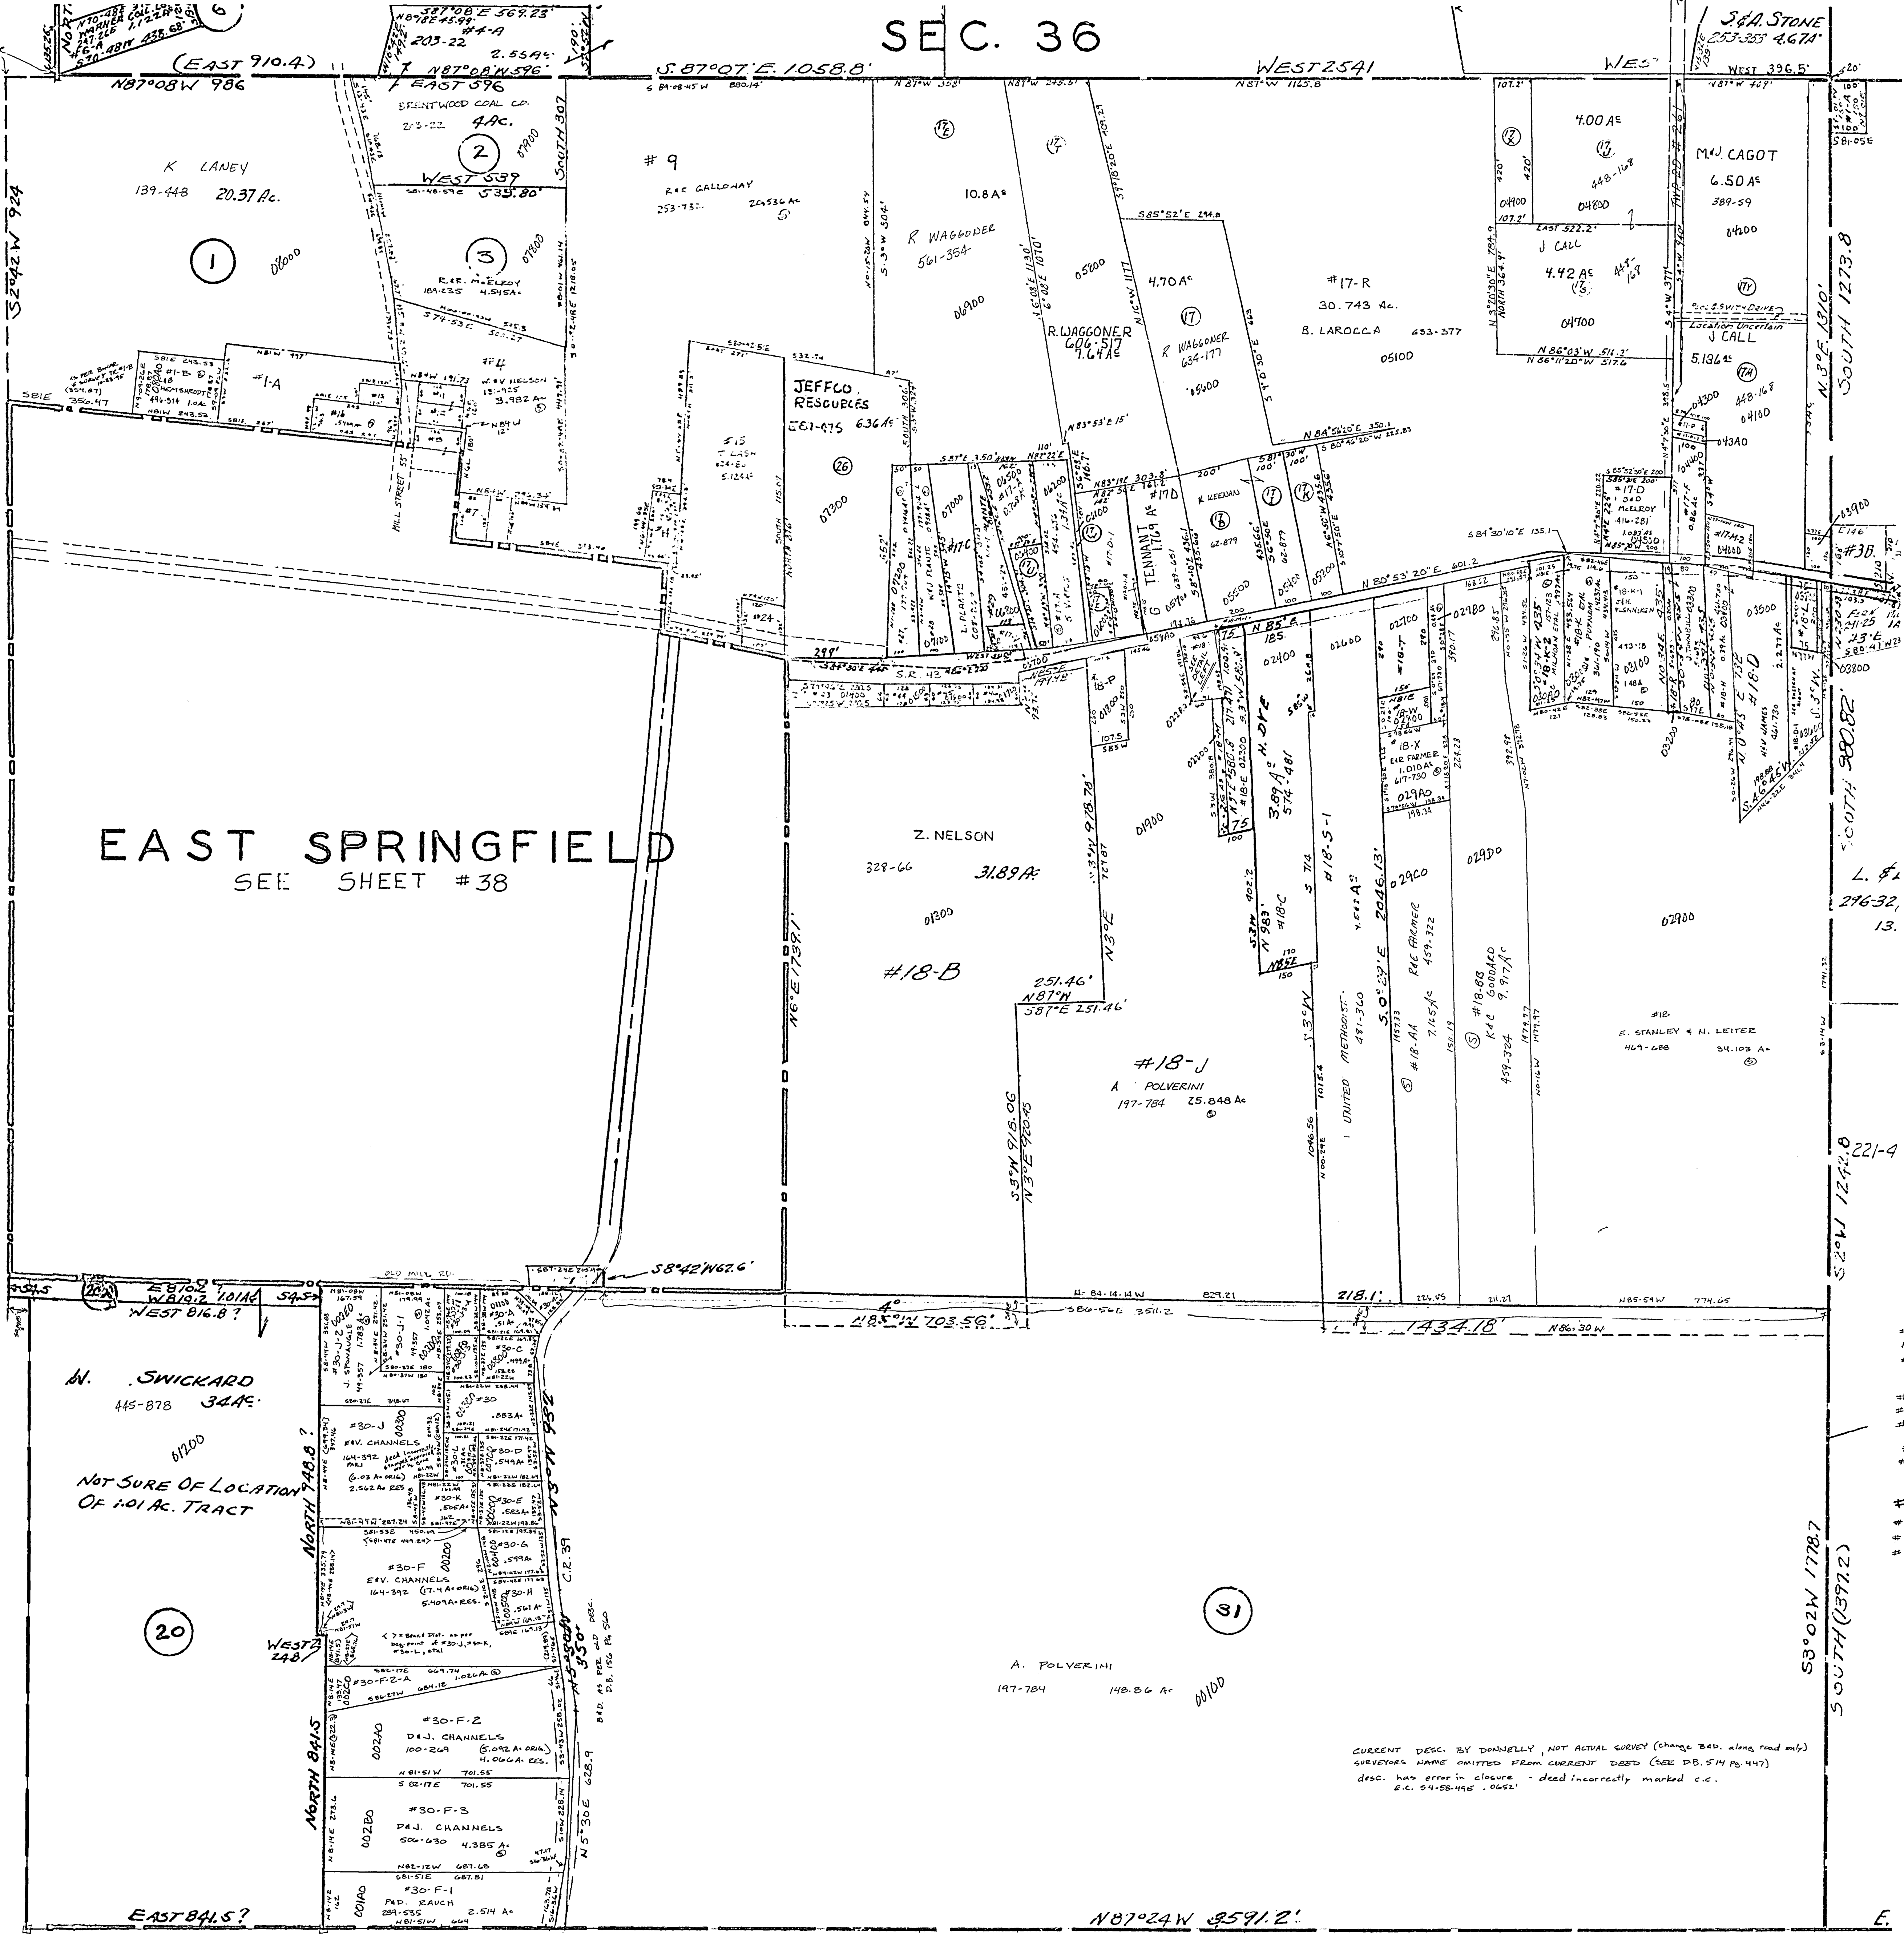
SEC. 36

(EAST 910.4)
N87°08W 986
S87°08'E 569.23'
N87°08'E 45.99'
#4-A
203-22
2.55A
N87°08'W 596'
EAST 596
BRENTWOOD COAL CO.
203-22
4Ac.
2
SOUTH 307
07900
WEST 539
535.80'
S.87°07'E. 1058.8'
WEST 2541
WEST
WEST 396.5'
S&A STONE
253-353 4.67A

K LANEY
139-448 20.37 Ac.
1
08000
3
R&E McELROY
189-235 4.545Ac
07800
#4
W&V NELSON
131-925
3.982 Ac
#1-A
#1-B
350.47
S81E
MILL STREET
#9
R&E GALLOWAY
253-732
R WAGGONER
561-354
10.8Ac
06900
05800
R. WAGGONER
606-517
7.64Ac
4.70Ac
17
R WAGGONER
634-177
05600
#17-R
30.743 Ac.
B. LAROCCA 453-377
05100
4.00Ac
448-168
04800
M&J. CAGOT
6.50Ac
389-59
04200
J CALL
4.42Ac
448-168
04700
Location Uncertain
J CALL
5.186Ac
448-168
04100
043A0
SOUTH 1273.8
SOUTH 1310'
JEFFCO RESOURCES
687-675 6.36Ac
26
07300
T. LASH
5.124Ac
S.R. 43
299'
#17-C
L. PLAUTZ
K. KEENAN
TENNANT
1.69Ac
05500
N 80°53'20"E 601.2
N85°E
185
02400
H. DYE
3.09Ac
574-481
#18-P
#18-E
#18-T
#18-W
#18-X
E&E FARMER
1.010Ac
617-730
029A0
#17-D
McELROY
416-281
#18-K
#18-H
#18-D
03500
03800
03900
#38
Z. NELSON
328-66
31.89Ac
01300
01900
#18-B
251.46'
N87°W
S87°E 251.46'
#18-C
#18-S-1
S 3°W
UNITED METHODIST
481-360
5.0°29'E 2046.13'
0.29C0
#18-AA
R&E FARMER
459-322
7.165Ac
029D0
#18-BB
K&E GODDARD
459-324
9.917Ac
02900
#18
E. STANLEY & N. LEITER
469-688
34.103 Ac
#18-J
A POLVERINI
197-784 25.848 Ac
N3°E 918.78'
N6°E 1738.1'
S3°W 915.06
N3°E 920.45
SOUTH 980.82
L. &
296-32
13.
221-4
EAST SPRINGFIELD
SEE SHEET #38
S8°42'W 62.6'
OLD MILL RD.
E810.2
W819.2
1.01Ac
545
WEST 816.8?
20
N. SWICKARD
445-878 34Ac
61200
NOT SURE OF LOCATION
OF 1.01 Ac. TRACT
NORTH 948.8?
#30-J
E&V. CHANNELS
164-392
2.562 Ac RES.
#30-F
E&V. CHANNELS
164-392
5.409A RES.
00200
#30-F-2-A
#30-F-2
D&J. CHANNELS
100-269
4.066A RES.
00200
#30-F-3
D&J. CHANNELS
506-630
4.385 Ac
00280
#30-F-1
P&D. RAUCH
289-535
2.514 Ac
NORTH 841.5
WEST 248
C.R. 39
N3°0'N 952
N5°30'E 628.9
4°
N85°W 703.56'
S86-56E 3511.2
218.1'
1434.18'
N86.30W
N85-59W 774.65
31
A. POLVERINI
197-784 148.86 Ac
00100
EAST 841.5?
N87°24W 3591.2'
S3°02W 1778.7
SOUTH (1392.2)
S 3°20W 1242.8
CURRENT DESC. BY DONNELLY, NOT ACTUAL SURVEY (change Brg. along road only)
SURVEYORS NAME OMITTED FROM CURRENT DEED (SEE D.B. 514 Pg. 447)
desc. has error in closure - deed incorrectly marked c.c.
E.C. 54-58-49E .0652'
E.